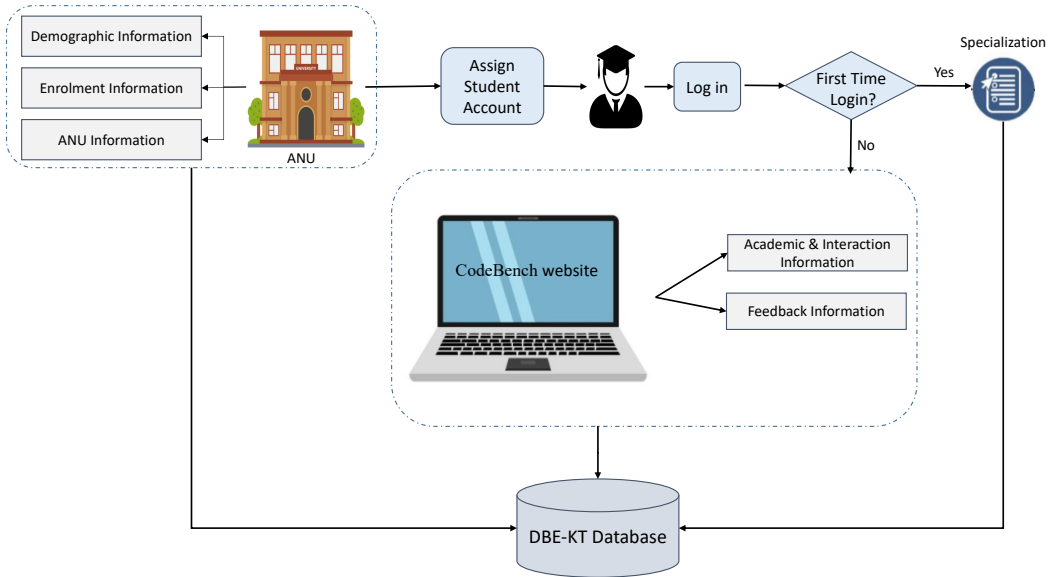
Demographic Information

Enrolment Information

ANU Information

UNIVERSITY

ANU

Assign Student Account

Log in

First Time Login?

Yes

Specialization

No

CodeBench website

Academic & Interaction Information

Feedback Information

DBE-KT Database